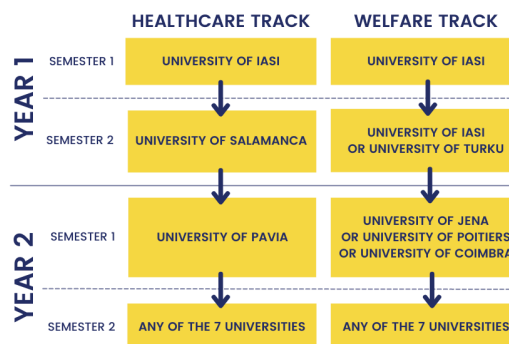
| | | HEALTHCARE TRACK | WELFARE TRACK |
|---|---|---|---|
| YEAR 1 | SEMESTER 1 | UNIVERSITY OF IASI | UNIVERSITY OF IASI |
| | SEMESTER 2 | UNIVERSITY OF SALAMANCA | UNIVERSITY OF IASI OR UNIVERSITY OF TURKU |
| YEAR 2 | SEMESTER 1 | UNIVERSITY OF PAVIA | UNIVERSITY OF JENA OR UNIVERSITY OF POITIERS OR UNIVERSITY OF COIMBRA |
| | SEMESTER 2 | ANY OF THE 7 UNIVERSITIES | ANY OF THE 7 UNIVERSITIES |